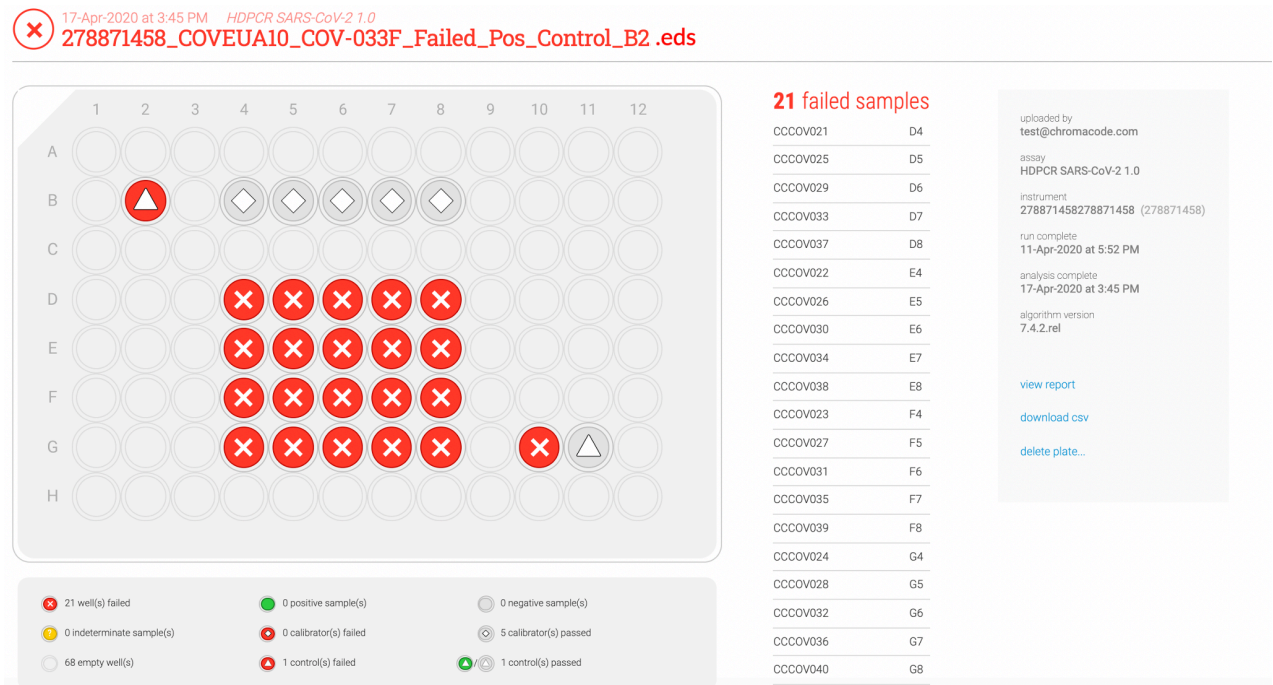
17-Apr-2020 at 3:45 PM HDPCR SARS-CoV-2 1.0
278871458_COVEUA10_COV-033F_Failed_Pos_Control_B2 .eds

1 2 3 4 5 6 7 8 9 10 11 12
A
B
C
D
E
F
G
H

21 well(s) failed
0 indeterminate sample(s)
68 empty well(s)
0 positive sample(s)
0 calibrator(s) failed
1 control(s) failed
0 negative sample(s)
5 calibrator(s) passed
1 control(s) passed

**21** failed samples

| | |
|---|---|
| CCCOV021 | D4 |
| CCCOV025 | D5 |
| CCCOV029 | D6 |
| CCCOV033 | D7 |
| CCCOV037 | D8 |
| CCCOV022 | E4 |
| CCCOV026 | E5 |
| CCCOV030 | E6 |
| CCCOV034 | E7 |
| CCCOV038 | E8 |
| CCCOV023 | F4 |
| CCCOV027 | F5 |
| CCCOV031 | F6 |
| CCCOV035 | F7 |
| CCCOV039 | F8 |
| CCCOV024 | G4 |
| CCCOV028 | G5 |
| CCCOV032 | G6 |
| CCCOV036 | G7 |
| CCCOV040 | G8 |

uploaded by
test@chromacode.com
assay
HDPCR SARS-CoV-2 1.0
instrument
278871458278871458 (278871458)
run complete
11-Apr-2020 at 5:52 PM
analysis complete
17-Apr-2020 at 3:45 PM
algorithm version
7.4.2.rel

view report
download csv
delete plate...